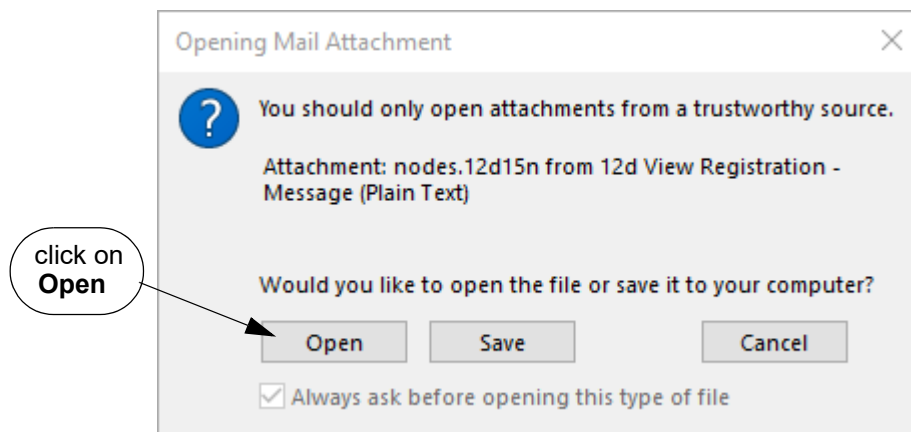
Opening Mail Attachment

You should only open attachments from a trustworthy source.

Attachment: nodes.12d15n from 12d View Registration - Message (Plain Text)

click on **Open**

Would you like to open the file or save it to your computer?

Open Save Cancel

Always ask before opening this type of file